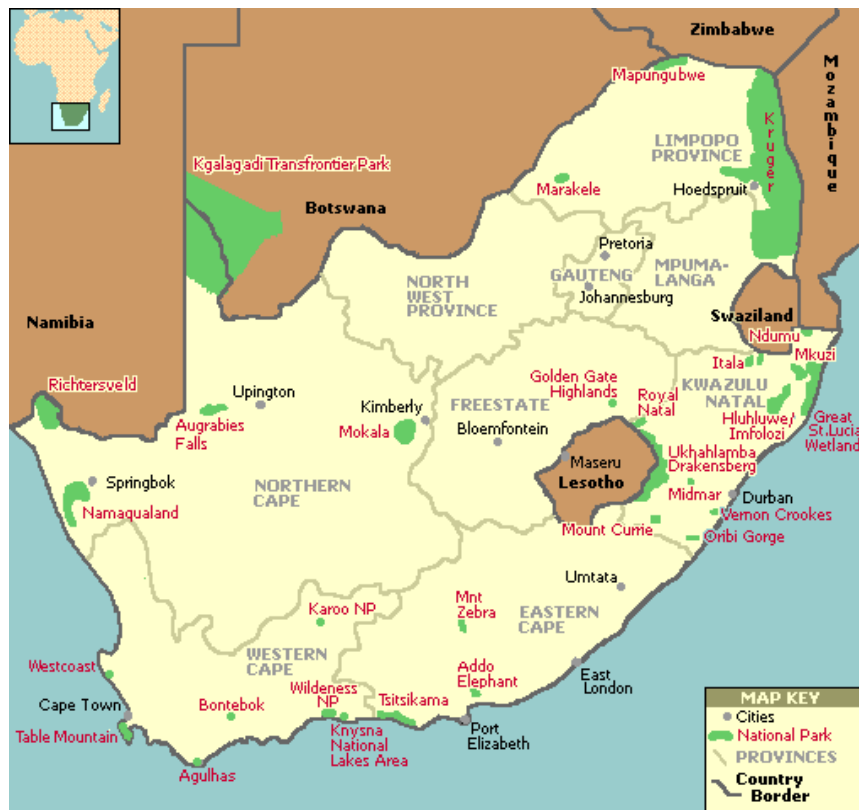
Zimbabwe

Mozambique

Mapungubwe

Kruger

LIMPOPO PROVINCE

Kgalagadi Transfrontier Park

Marakele

Hoedspruit

Botswana

Pretoria

NORTH WEST PROVINCE

GAUTENG

MPUMALANGA

Johannesburg

Namibia

Swaziland

Ndumu

Itala

Mkuzi

Richtersveld

Upington

Golden Gate Highlands

Royal Natal

KWAZULU NATAL

Augrabies Falls

Kimberly

FREESTATE

Hluhluwe/ Imfolozi

Great St.Lucia Wetland

Mokala

Bloemfontein

Maseru

Ukhahlamba Drakensberg

Springbok

NORTHERN CAPE

Lesotho

Midmar

Durban

Namaqualand

Vernon Crookes

Mount Currie

Oribi Gorge

Umtata

Mnt Zebra

EASTERN CAPE

Karoo NP

WESTERN CAPE

Westcoast

Addo Elephant

East London

Cape Town

Wildeness NP

Bontebok

Tsitsikama

Port Elizabeth

Table Mountain

Knysna National Lakes Area

Agulhas

MAP KEY
Cities
National Park
PROVINCES
Country Border